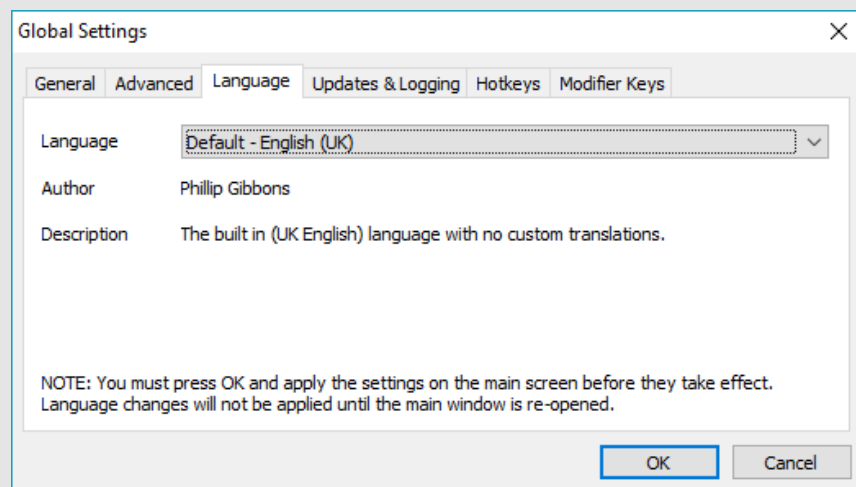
Global Settings

General | Advanced | Language | Updates & Logging | Hotkeys | Modifier Keys

Language
Default - English (UK)

Author
Phillip Gibbons

Description
The built in (UK English) language with no custom translations.

NOTE: You must press OK and apply the settings on the main screen before they take effect. Language changes will not be applied until the main window is re-opened.

OK
Cancel